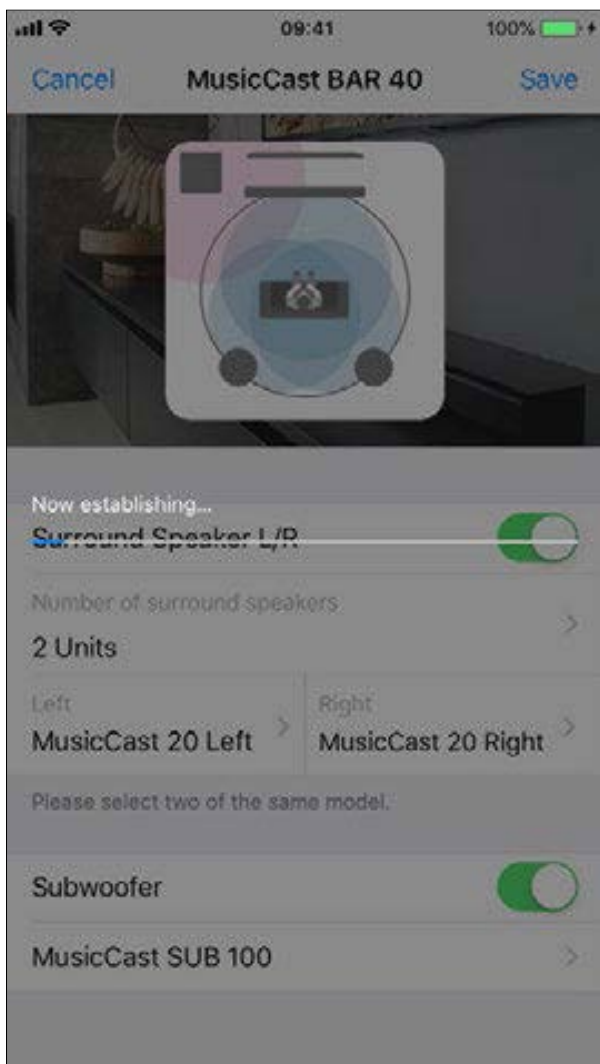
09:41

100%

Cancel MusicCast BAR 40 Save

Now establishing...

Surround Speaker L/R

Number of surround speakers

2 Units

Left

MusicCast 20 Left

Right

MusicCast 20 Right

Please select two of the same model.

Subwoofer

MusicCast SUB 100